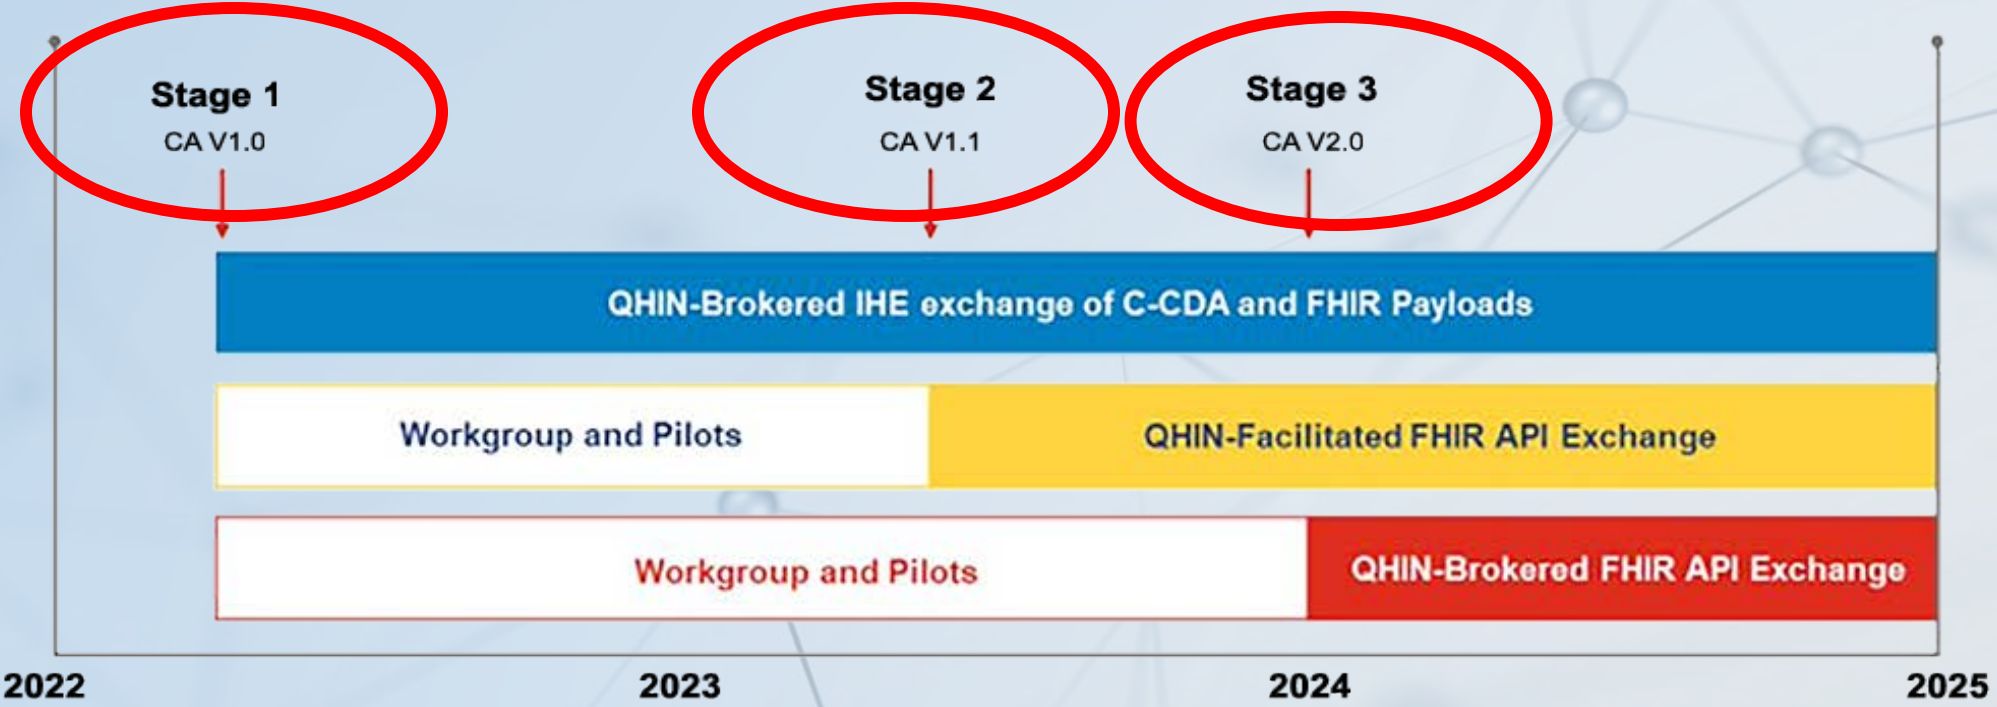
Stage 1
CA V1.0

Stage 2
CA V1.1

Stage 3
CA V2.0

QHIN-Brokered IHE exchange of C-CDA and FHIR Payloads

Workgroup and Pilots

QHIN-Facilitated FHIR API Exchange

Workgroup and Pilots

QHIN-Brokered FHIR API Exchange

2022

2023

2024

2025